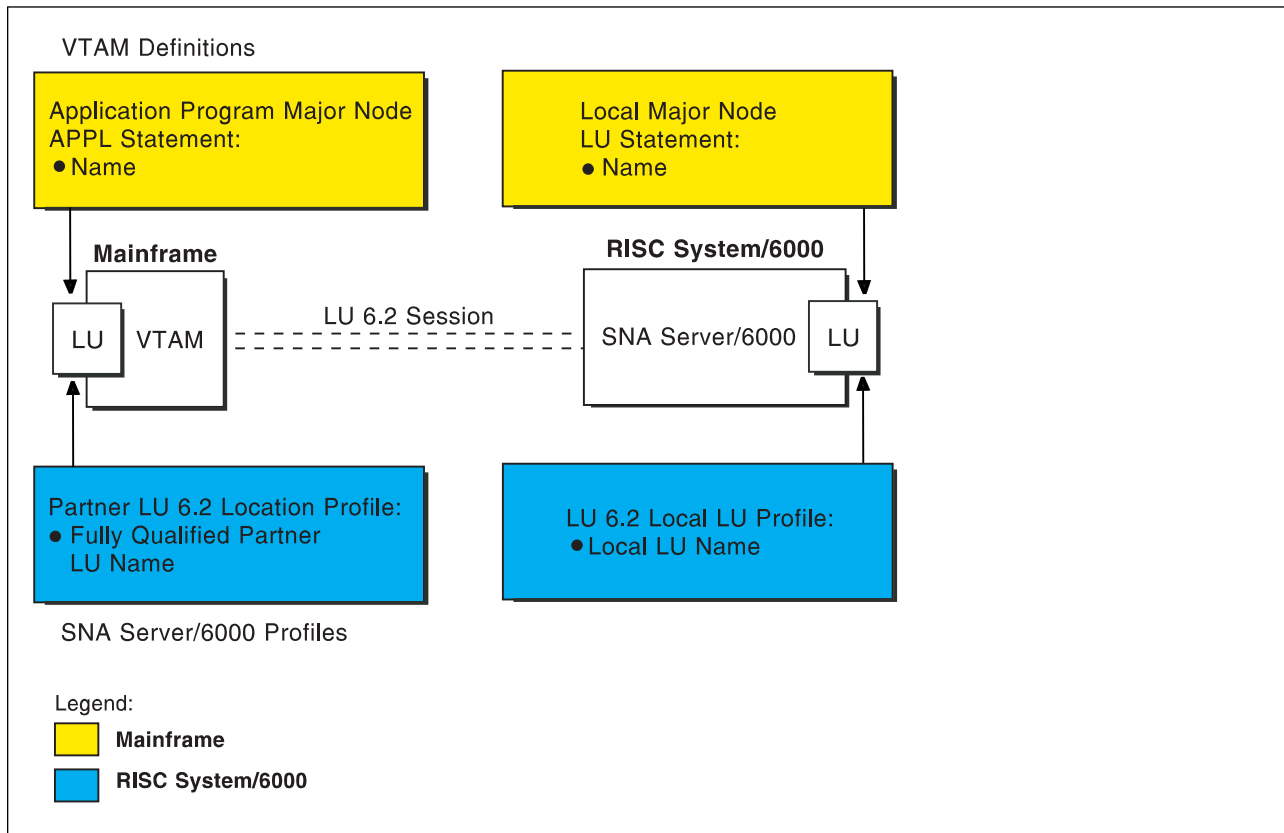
VTAM Definitions

Application Program Major Node
APPL Statement:
● Name

Local Major Node
LU Statement:
● Name

Mainframe

RISC System/6000

LU

VTAM

LU 6.2 Session

SNA Server/6000

LU

Partner LU 6.2 Location Profile:
● Fully Qualified Partner LU Name

LU 6.2 Local LU Profile:
● Local LU Name

SNA Server/6000 Profiles

Legend:

Mainframe

RISC System/6000